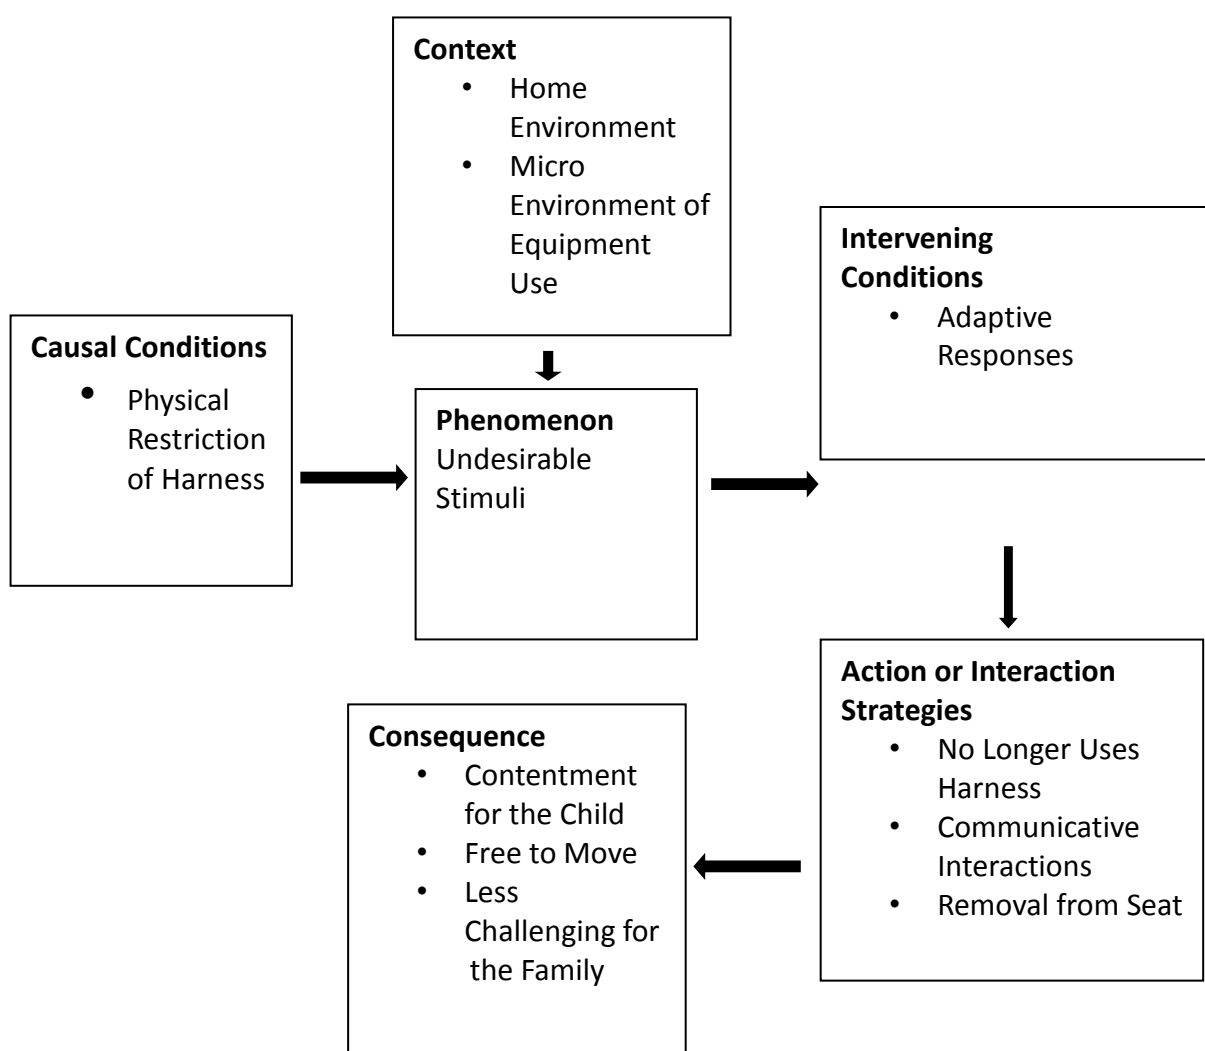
**Context**
- Home Environment
- Micro Environment of Equipment Use

**Causal Conditions**
- Physical Restriction of Harness

**Phenomenon**
Undesirable Stimuli

**Intervening Conditions**
- Adaptive Responses

**Action or Interaction Strategies**
- No Longer Uses Harness
- Communicative Interactions
- Removal from Seat

**Consequence**
- Contentment for the Child
- Free to Move
- Less Challenging for the Family